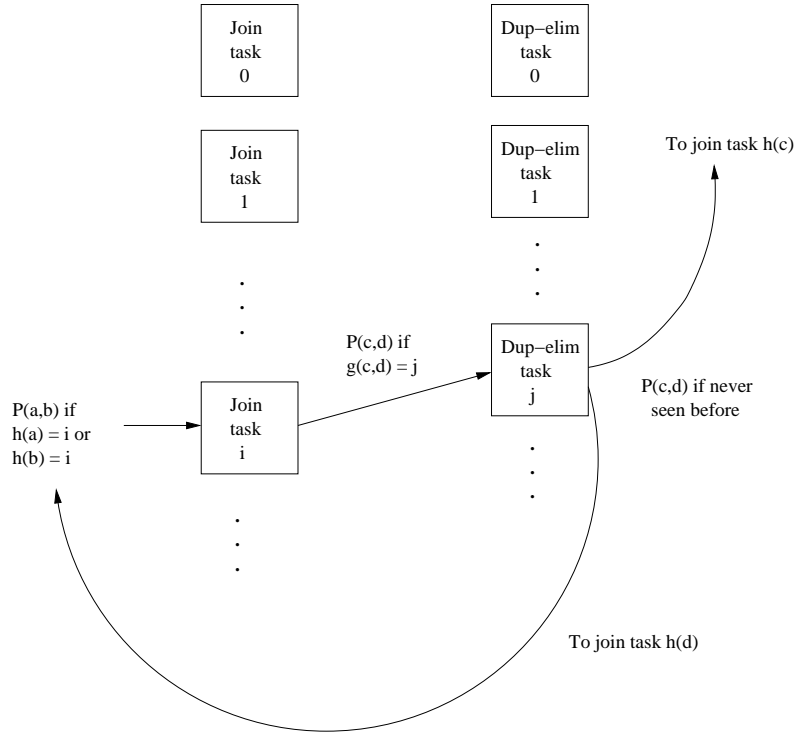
Join task 0

Dup−elim task 0

Join task 1

Dup−elim task 1

To join task h(c)

P(c,d) if g(c,d) = j

Dup−elim task j

P(a,b) if h(a) = i or h(b) = i

Join task i

P(c,d) if never seen before

To join task h(d)